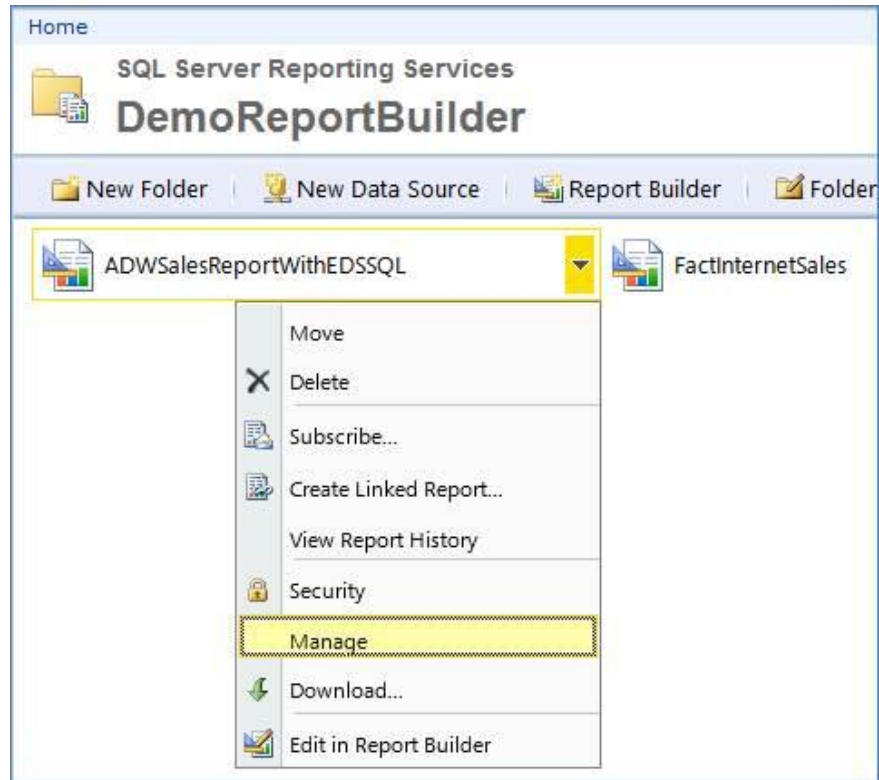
Home

SQL Server Reporting Services

DemoReportBuilder

New Folder | New Data Source | Report Builder | Folder

ADWSalesReportWithEDSSQL

FactInternetSales

Move

Delete

Subscribe...

Create Linked Report...

View Report History

Security

Manage

Download...

Edit in Report Builder